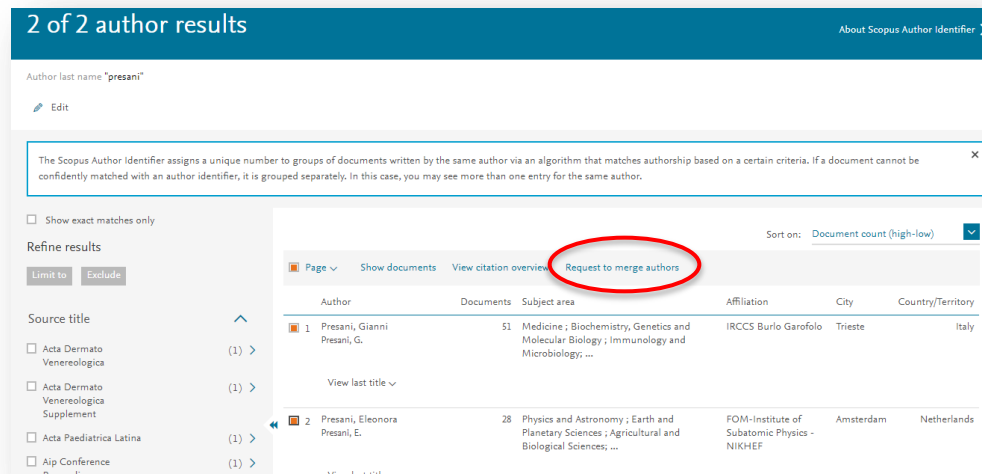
2 of 2 author results

About Scopus Author Identifier

Author last name "presani"

Edit

The Scopus Author Identifier assigns a unique number to groups of documents written by the same author via an algorithm that matches authorship based on a certain criteria. If a document cannot be confidently matched with an author identifier, it is grouped separately. In this case, you may see more than one entry for the same author.

×

Show exact matches only

Refine results

Limit to Exclude

Source title

Acta Dermato Venereologica (1)

Acta Dermato Venereologica Supplement (1)

Acta Paediatrica Latina (1)

Aip Conference (1)

Sort on: Document count (high-low)

Page Show documents View citation overview Request to merge authors

| | Author | Documents | Subject area | Affiliation | City | Country/Territory |
|---|---|---|---|---|---|---|
| 1 | Presani, Gianni<br>Presani, G. | 51 | Medicine ; Biochemistry, Genetics and Molecular Biology ; Immunology and Microbiology; ... | IRCCS Burlo Garofolo | Trieste | Italy |
| | View last title | | | | | |
| 2 | Presani, Eleonora<br>Presani, E. | 28 | Physics and Astronomy ; Earth and Planetary Sciences ; Agricultural and Biological Sciences; ... | FOM-Institute of Subatomic Physics - NIKHEF | Amsterdam | Netherlands |